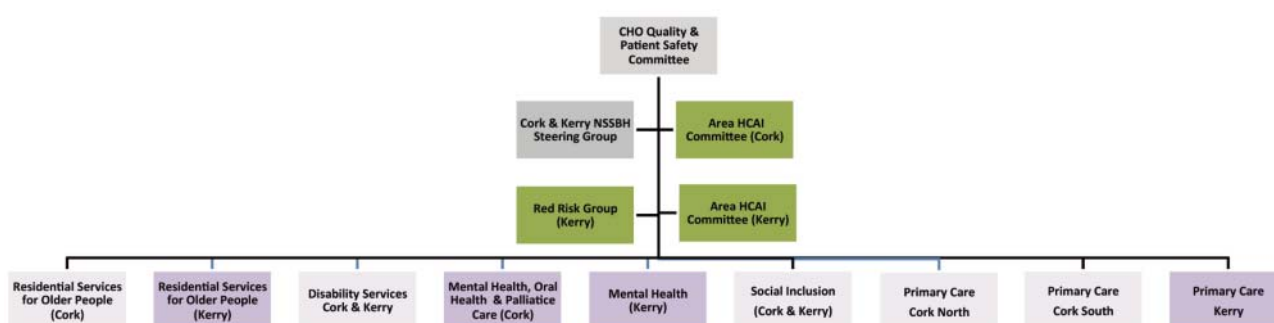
CHO Quality & Patient Safety Committee

Cork & Kerry NSSBH Steering Group

Area HCAI Committee (Cork)

Red Risk Group (Kerry)

Area HCAI Committee (Kerry)

Residential Services for Older People (Cork)

Residential Services for Older People (Kerry)

Disability Services Cork & Kerry

Mental Health, Oral Health & Palliatice Care (Cork)

Mental Health (Kerry)

Social Inclusion (Cork & Kerry)

Primary Care Cork North

Primary Care Cork South

Primary Care Kerry